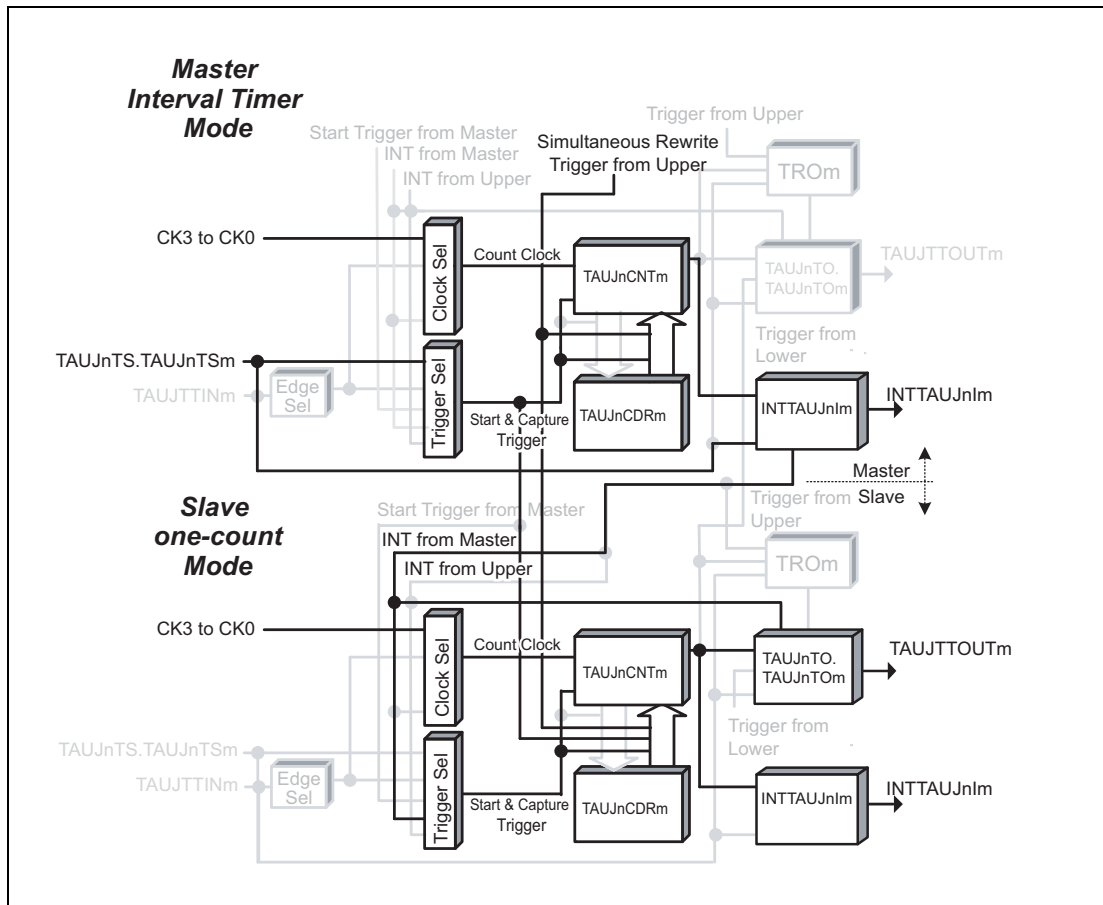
Master Interval Timer Mode

Trigger from Upper
Start Trigger from Master
INT from Master
INT from Upper
Simultaneous Rewrite Trigger from Upper
TROm
CK3 to CK0
Clock Sel
Count Clock
TAUJnCNTm
TAUJnTO. TAUJnTOm
TAUJTTOUTm
Trigger from Lower
TAUJnTS.TAUJnTSm
Trigger Sel
TAUJTTINm
Edge Sel
Start & Capture Trigger
TAUJnCDRm
INTTAUJnIm
INTTAUJnIm
Master
Slave

Slave one-count Mode

Start Trigger from Master
INT from Master
INT from Upper
Trigger from Upper
TROm
CK3 to CK0
Clock Sel
Count Clock
TAUJnCNTm
TAUJnTO. TAUJnTOm
TAUJTTOUTm
Trigger from Lower
TAUJnTS.TAUJnTSm
TAUJTTINm
Edge Sel
Trigger Sel
Start & Capture Trigger
TAUJnCDRm
INTTAUJnIm
INTTAUJnIm